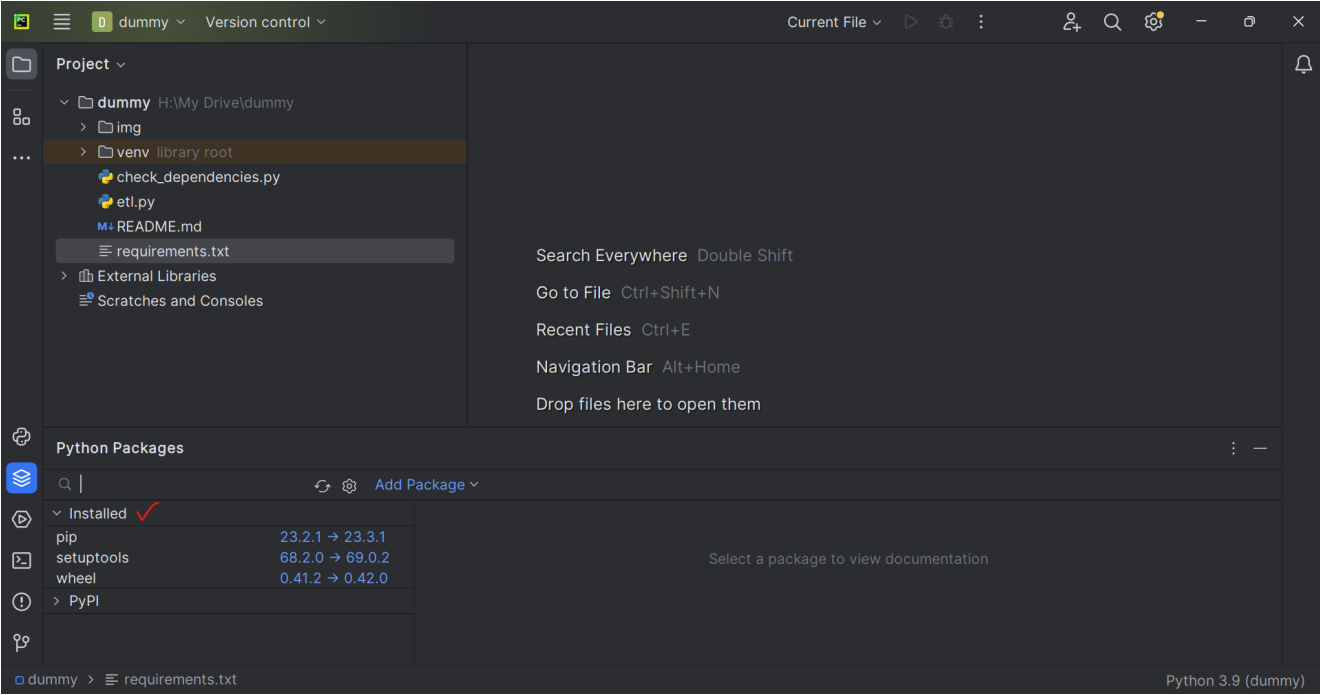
D dummy Version control Current File

Project

dummy H:\My Drive\dummy
img
venv library root
check_dependencies.py
etl.py
M↓ README.md
requirements.txt
External Libraries
Scratches and Consoles

Search Everywhere Double Shift
Go to File Ctrl+Shift+N
Recent Files Ctrl+E
Navigation Bar Alt+Home
Drop files here to open them

Python Packages

Add Package

Installed

| | |
|---|---|
| pip | 23.2.1 → 23.3.1 |
| setuptools | 68.2.0 → 69.0.2 |
| wheel | 0.41.2 → 0.42.0 |

PyPI

Select a package to view documentation

dummy > requirements.txt

Python 3.9 (dummy)